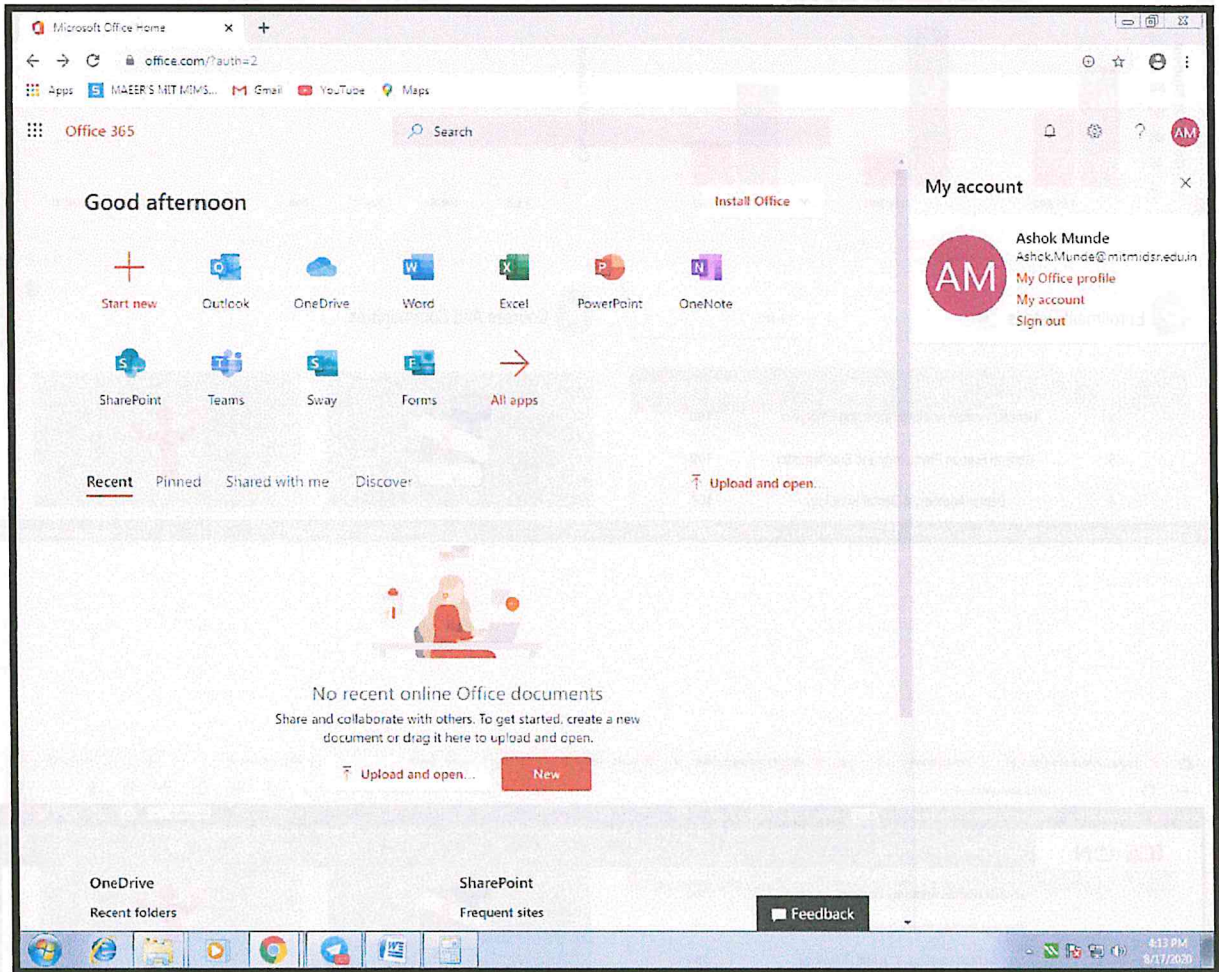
Microsoft Office Home ×

office.com/?auth=2

Apps MAEER'S MIT MIMS... Gmail YouTube Maps

Office 365

Search

AM

Good afternoon

Install Office

Start new Outlook OneDrive Word Excel PowerPoint OneNote

SharePoint Teams Sway Forms All apps

Recent Pinned Shared with me Discover

Upload and open...

No recent online Office documents

Share and collaborate with others. To get started, create a new document or drag it here to upload and open.

Upload and open... New

OneDrive

Recent folders

SharePoint

Frequent sites

Feedback

My account

AM

Ashok Munde

Ashok.Munde@mitmidsr.edu.in

My Office profile

My account

Sign out

4:13 PM

8/17/2020